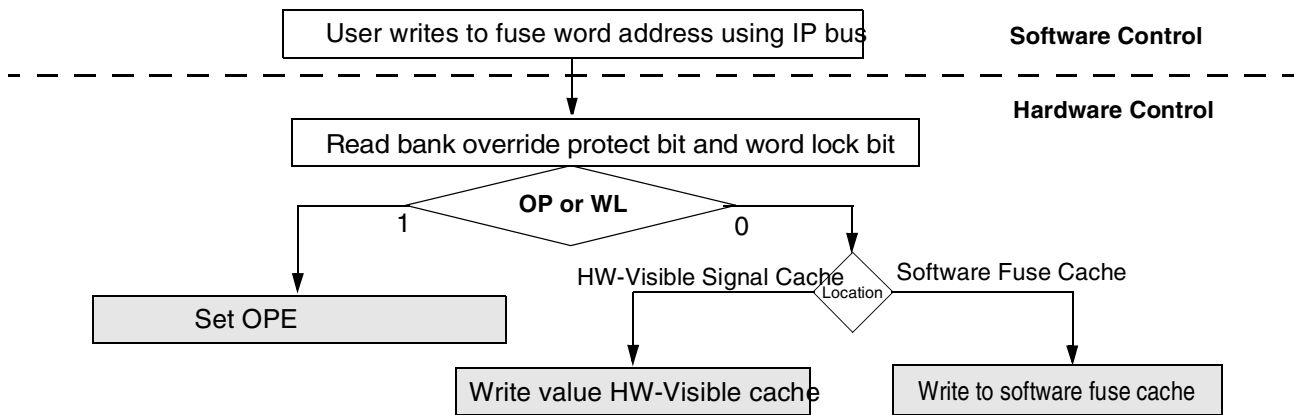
User writes to fuse word address using IP bus

Software Control

Hardware Control

Read bank override protect bit and word lock bit

OP or WL

1

0

HW-Visible Signal Cache

Location

Software Fuse Cache

Set OPE

Write value HW-Visible cache

Write to software fuse cache